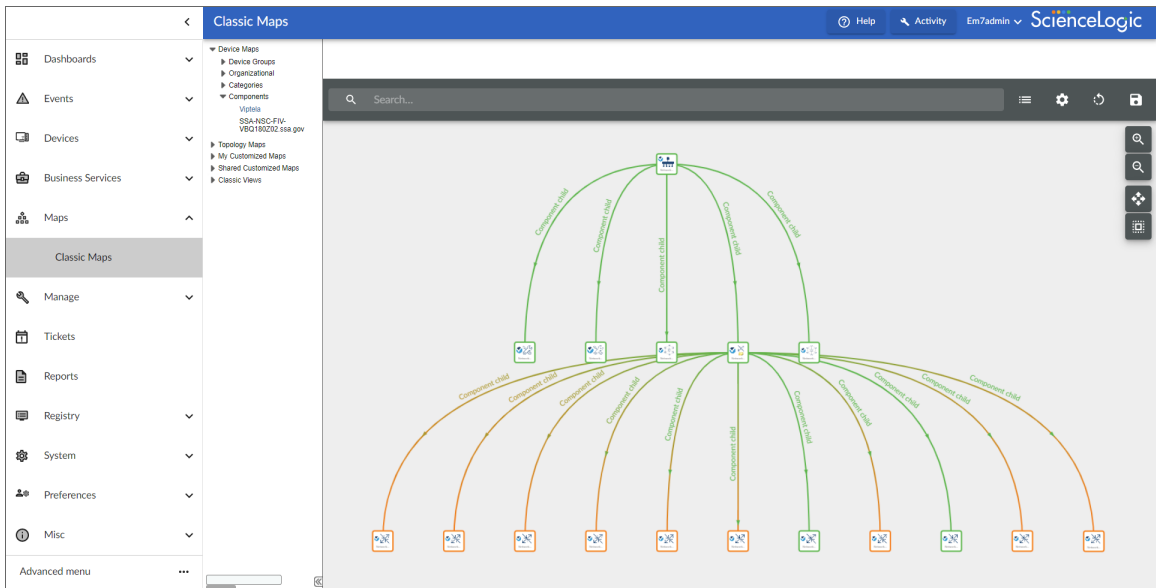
Classic Maps

Help

Activity

Em7admin

ScienceLogic

Dashboards

Events

Devices

Business Services

Maps

Classic Maps

Manage

Tickets

Reports

Registry

System

Preferences

Misc

Advanced menu

Device Maps
Device Groups
Organizational
Categories
Components
Viptela
SSA-NSC-FIV-VBQ180Z02.ssa.gov
Topology Maps
My Customized Maps
Shared Customized Maps
Classic Views

Search...

Component child
Component child
Component child
Component child
Component child

Component child
Component child
Component child
Component child
Component child
Component child
Component child
Component child
Component child
Component child
Component child